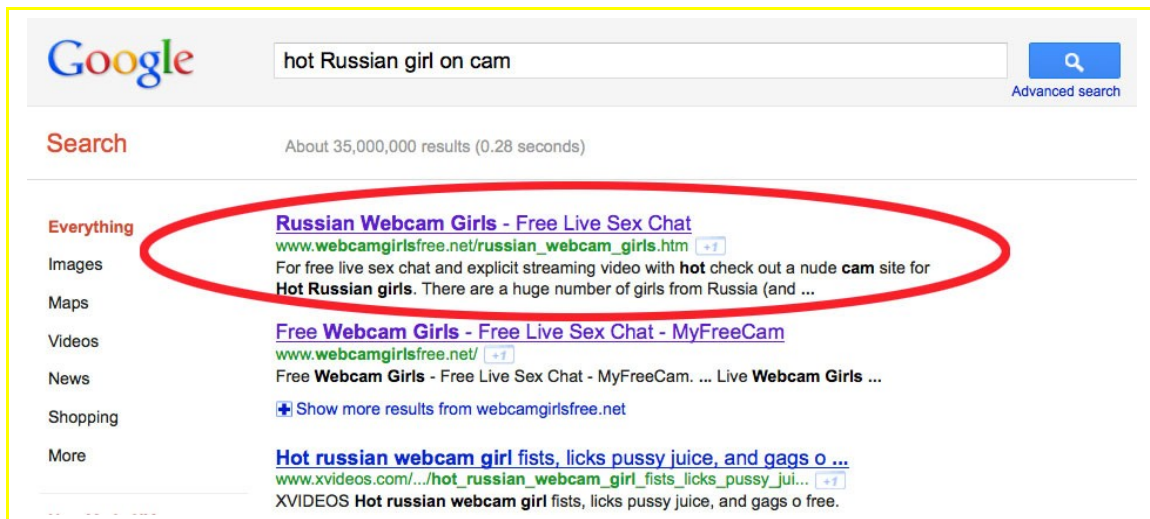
Google

hot Russian girl on cam

Advanced search

Search

About 35,000,000 results (0.28 seconds)

Everything
Images
Maps
Videos
News
Shopping
More

Russian Webcam Girls - Free Live Sex Chat
www.webcamgirlsfree.net/russian_webcam_girls.htm +1
For free live sex chat and explicit streaming video with hot check out a nude cam site for Hot Russian girls. There are a huge number of girls from Russia (and ...

Free Webcam Girls - Free Live Sex Chat - MyFreeCam
www.webcamgirlsfree.net/ +1
Free Webcam Girls - Free Live Sex Chat - MyFreeCam. ... Live Webcam Girls ...

Show more results from webcamgirlsfree.net

Hot russian webcam girl fists, licks pussy juice, and gags o ...
www.xvideos.com/.../hot_russian_webcam_girl_fists_licks_pussy_jui... +1
XVIDEOS Hot russian webcam girl fists, licks pussy juice, and gags o free.

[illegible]